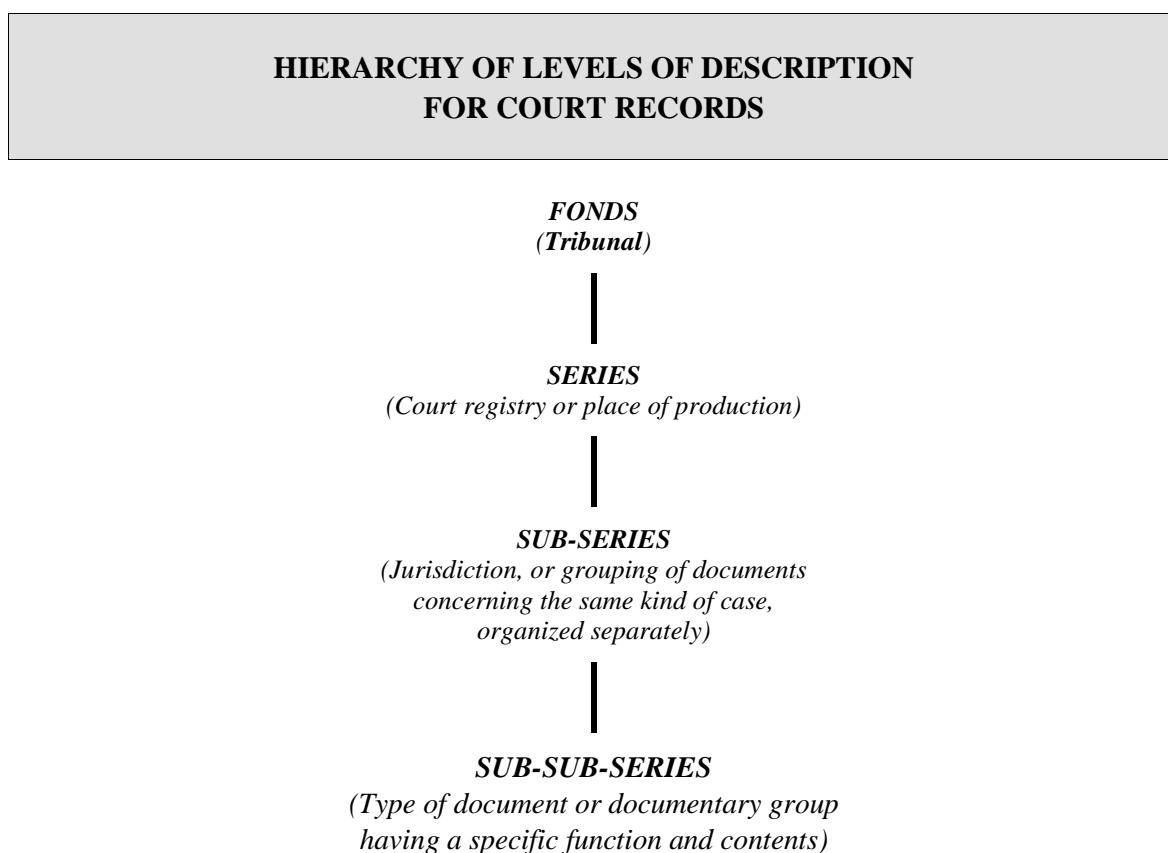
HIERARCHY OF LEVELS OF DESCRIPTION FOR COURT RECORDS

FONDS
(Tribunal)

SERIES
(Court registry or place of production)

SUB-SERIES
(Jurisdiction, or grouping of documents concerning the same kind of case, organized separately)

SUB-SUB-SERIES
(Type of document or documentary group having a specific function and contents)